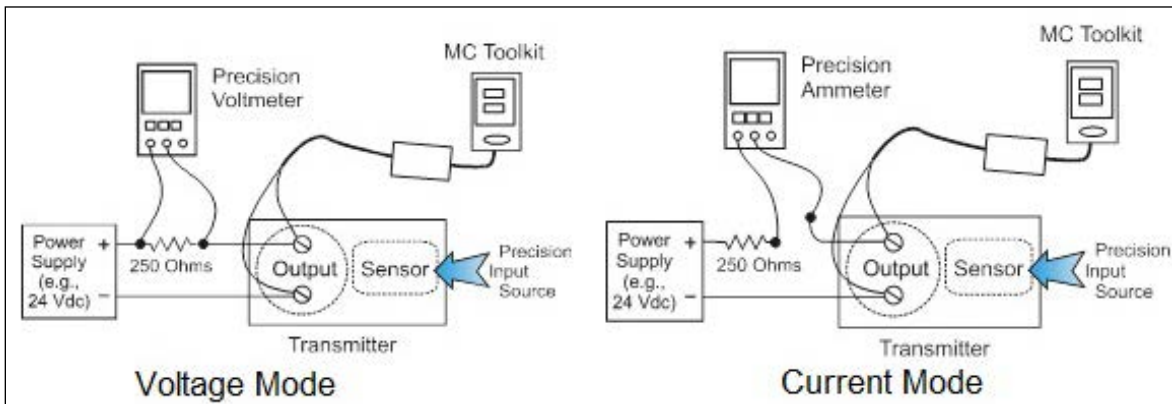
MC Toolkit

Precision Voltmeter

Power Supply (e.g., 24 Vdc)

+

−

250 Ohms

Output

Sensor

Precision Input Source

Transmitter

Voltage Mode

MC Toolkit

Precision Ammeter

Power Supply (e.g., 24 Vdc)

+

−

250 Ohms

Output

Sensor

Precision Input Source

Transmitter

Current Mode